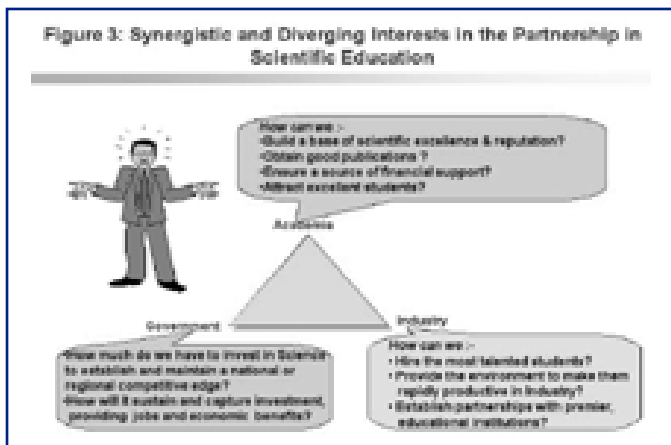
Figure 3: Synergistic and Diverging Interests in the Partnership in Scientific Education

How can we :-
•Build a base of scientific excellence & reputation?
•Obtain good publications ?
•Ensure a source of financial support?
•Attract excellent students?

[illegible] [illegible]

Academia

Government

Industry

•How much do we have to invest in Science to establish and maintain a national or regional competitive edge?
•How will it sustain and capture investment, providing jobs and economic benefits?

How can we :-
• Hire the most talented students?
• Provide the environment to make them rapidly productive in Industry?
• Establish partnerships with premier, educational institutions?